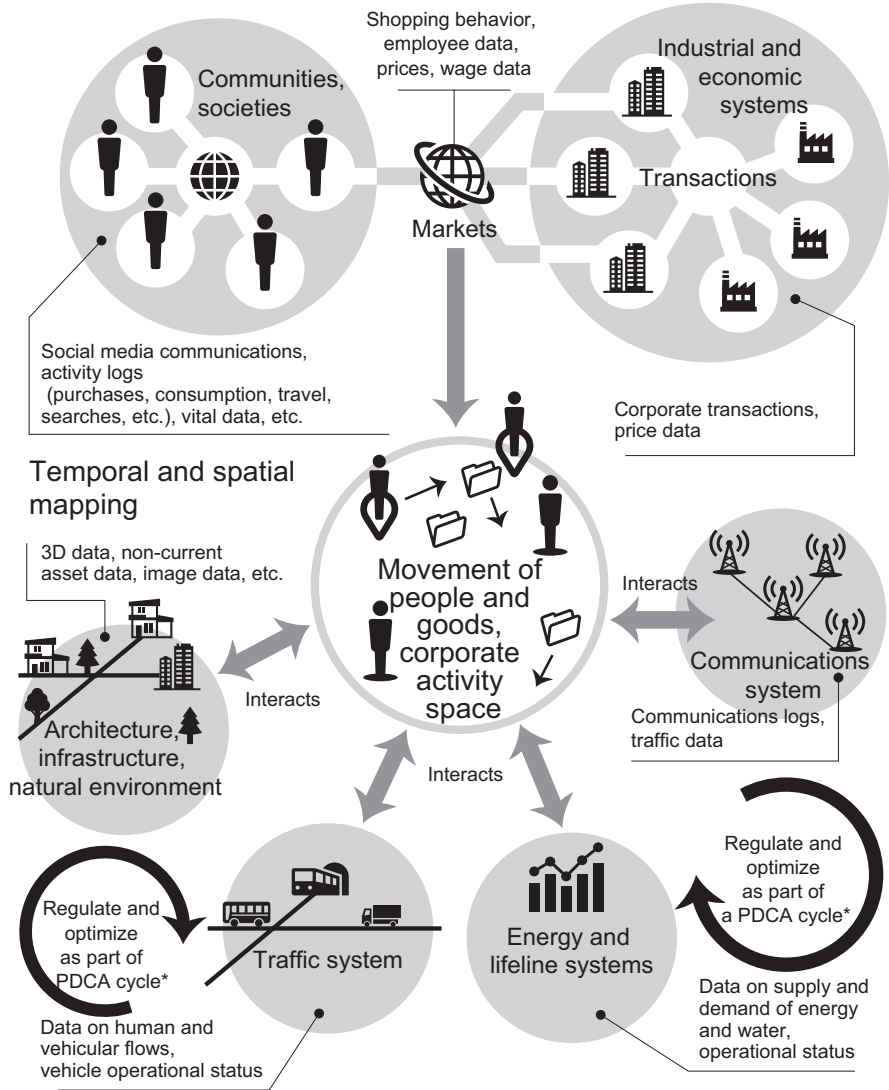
Shopping behavior, employee data, prices, wage data

Communities, societies

Industrial and economic systems

Transactions

Markets

Social media communications, activity logs (purchases, consumption, travel, searches, etc.), vital data, etc.

Corporate transactions, price data

Temporal and spatial mapping

3D data, non-current asset data, image data, etc.

Movement of people and goods, corporate activity space

Interacts

Communications system

Communications logs, traffic data

Interacts

Architecture, infrastructure, natural environment

Interacts

Regulate and optimize as part of a PDCA cycle*

Regulate and optimize as part of PDCA cycle*

Traffic system

Energy and lifeline systems

Data on supply and demand of energy and water, operational status

Data on human and vehicular flows, vehicle operational status